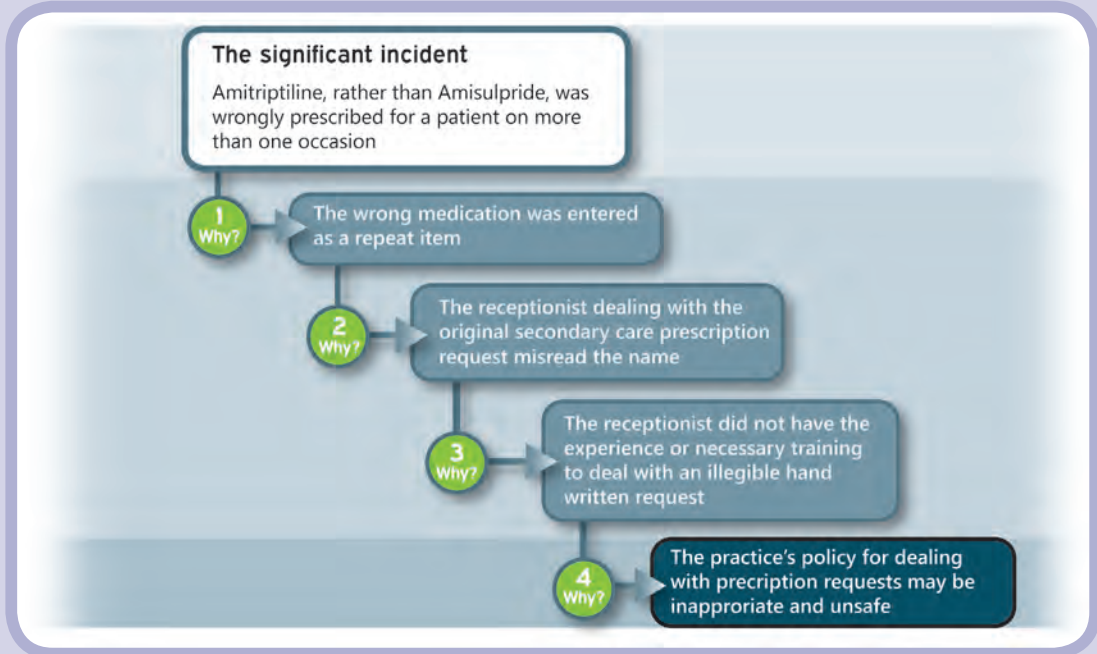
The significant incident

Amitriptiline, rather than Amisulpride, was wrongly prescribed for a patient on more than one occasion

1
Why?

The wrong medication was entered as a repeat item

2
Why?

The receptionist dealing with the original secondary care prescription request misread the name

3
Why?

The receptionist did not have the experience or necessary training to deal with an illegible hand written request

4
Why?

The practice's policy for dealing with precription requests may be inapproriate and unsafe